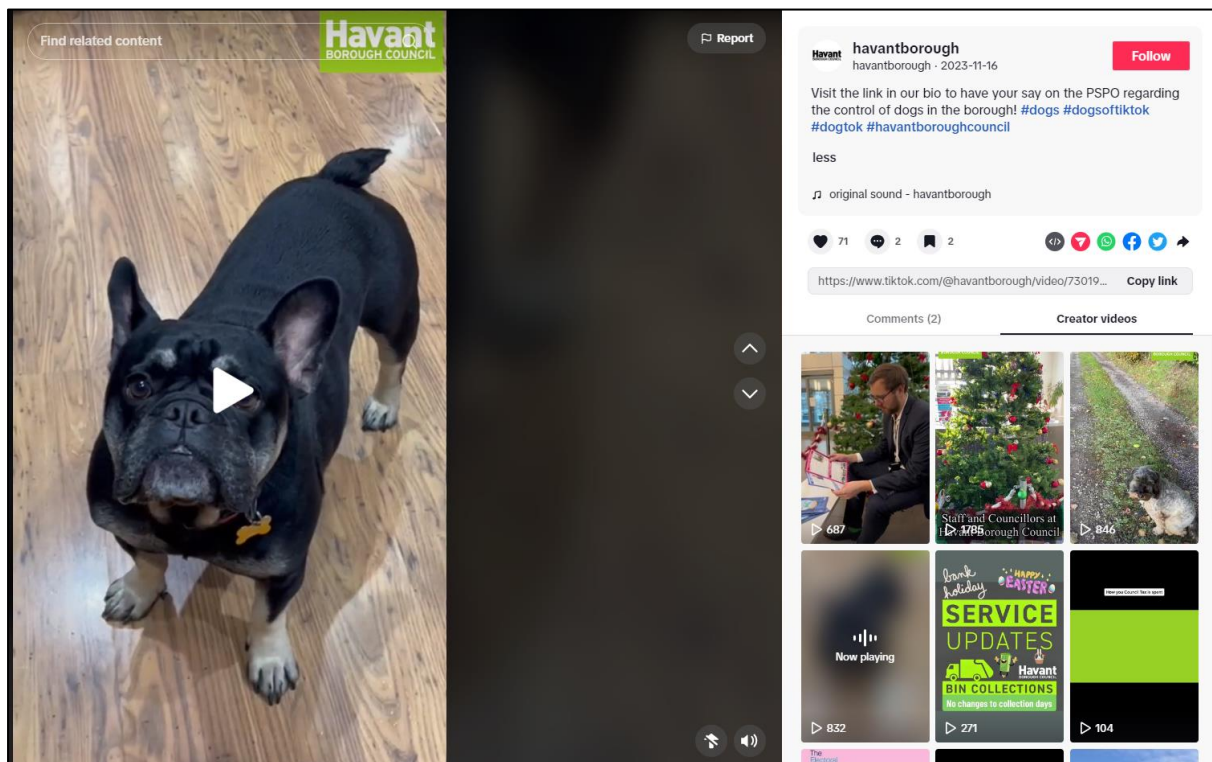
Find related content

Havant BOROUGH COUNCIL

Report

Havant

havantborough

havantborough · 2023-11-16

Follow

Visit the link in our bio to have your say on the PSPO regarding the control of dogs in the borough! #dogs #dogsoftiktok #dogtok #havantboroughcouncil

less

original sound - havantborough

71 2 2

https://www.tiktok.com/@havantborough/video/73019...

Copy link

Comments (2)

Creator videos

687

Staff and Councillors at Havant Borough Council

1785

846

Now playing

832

bank holiday

HAPPY EASTER

SERVICE UPDATES

Havant BOROUGH COUNCIL

BIN COLLECTIONS

No changes to collection days

271

How your Council Tax is spent

104

The Electoral